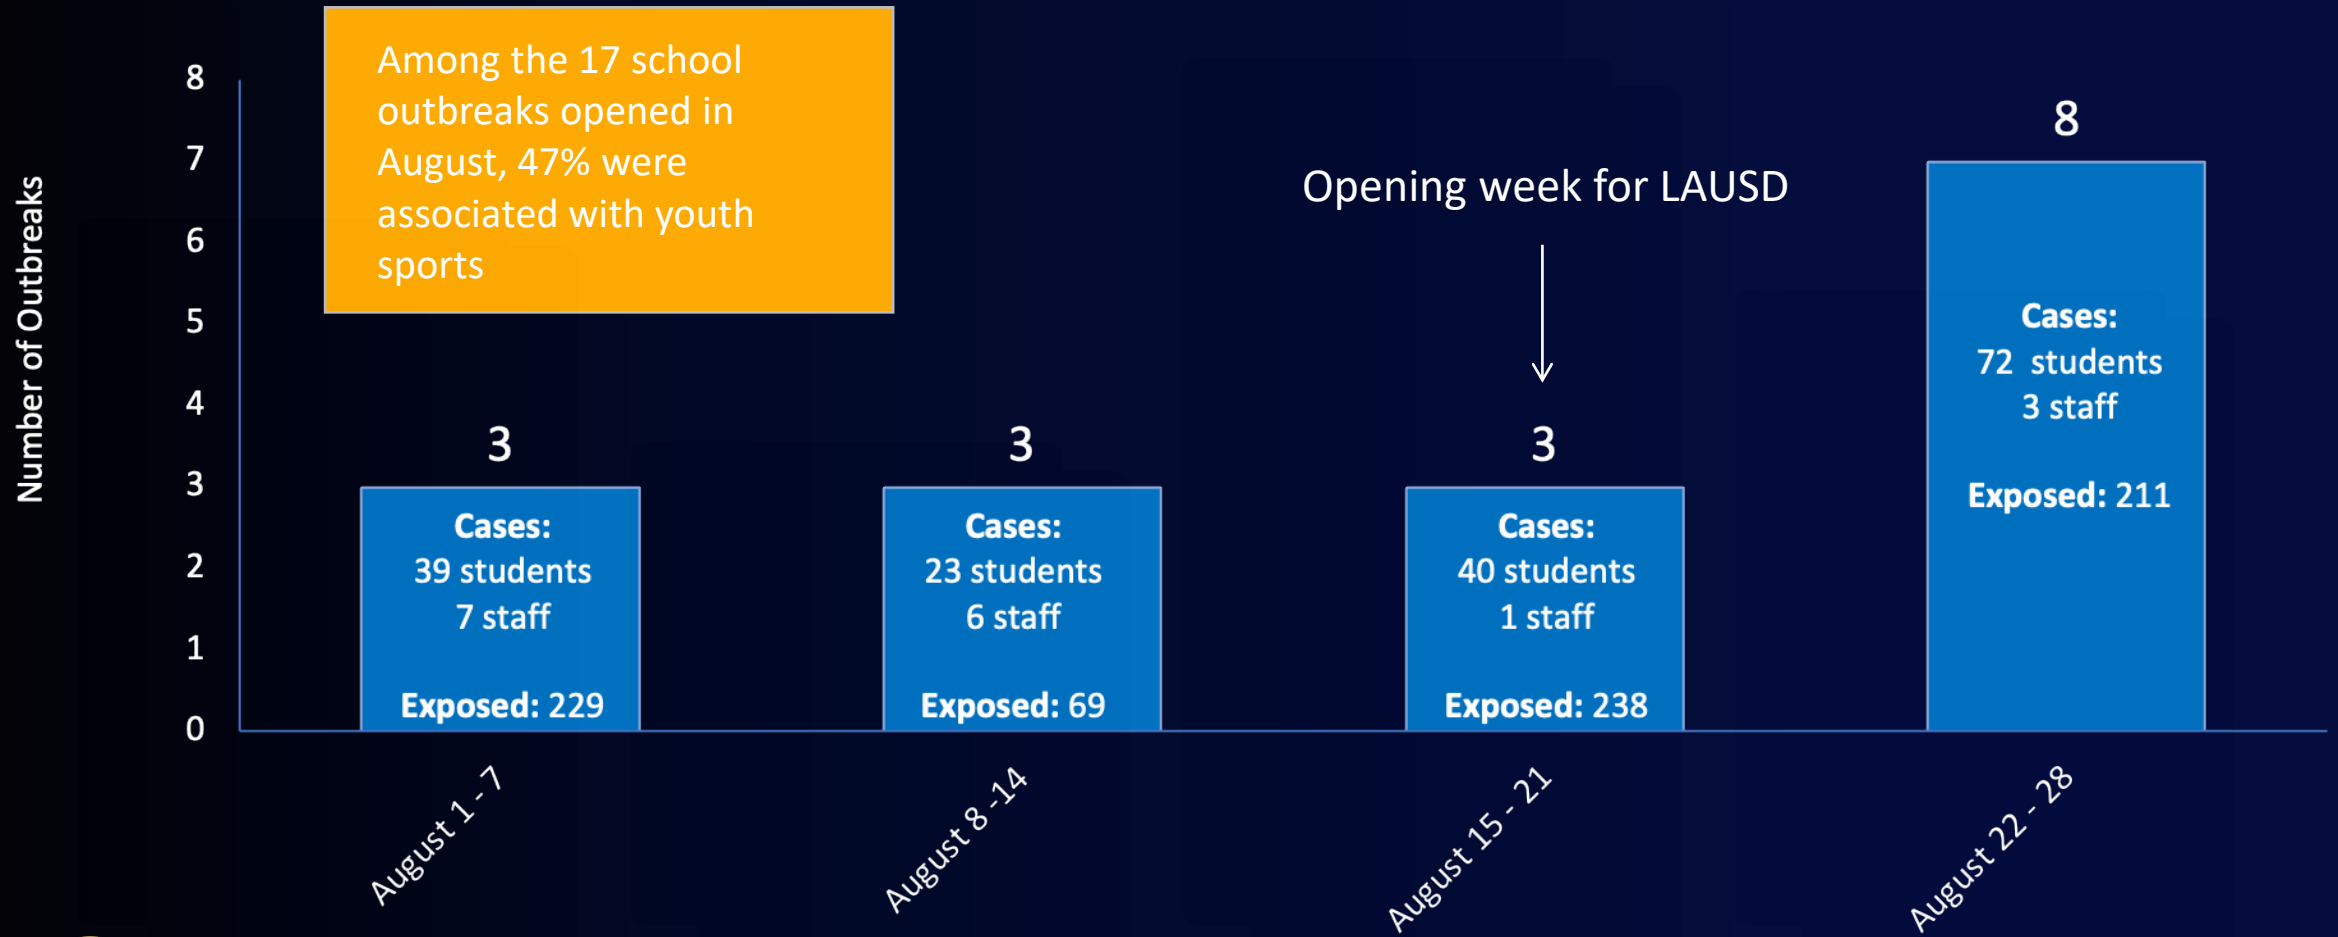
Among the 17 school outbreaks opened in August, 47% were associated with youth sports

Number of Outbreaks

8
7
6
5
4
3
2
1
0

3
Cases:
39 students
7 staff
Exposed: 229

3
Cases:
23 students
6 staff
Exposed: 69

Opening week for LAUSD

3
Cases:
40 students
1 staff
Exposed: 238

8
Cases:
72 students
3 staff
Exposed: 211

August 1 - 7
August 8 -14
August 15 - 21
August 22 - 28